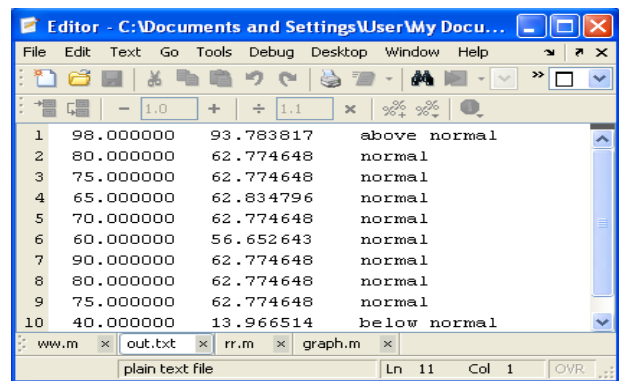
Editor - C:\Documents and Settings\User\My Docu...

File Edit Text Go Tools Debug Desktop Window Help

1.0 1.1

| | | | |
|---|---|---|---|
| 1 | 98.000000 | 93.783817 | above normal |
| 2 | 80.000000 | 62.774648 | normal |
| 3 | 75.000000 | 62.774648 | normal |
| 4 | 65.000000 | 62.834796 | normal |
| 5 | 70.000000 | 62.774648 | normal |
| 6 | 60.000000 | 56.652643 | normal |
| 7 | 90.000000 | 62.774648 | normal |
| 8 | 80.000000 | 62.774648 | normal |
| 9 | 75.000000 | 62.774648 | normal |
| 10 | 40.000000 | 13.966514 | below normal |

ww.m × out.txt × rr.m × graph.m ×

plain text file Ln 11 Col 1 OVR